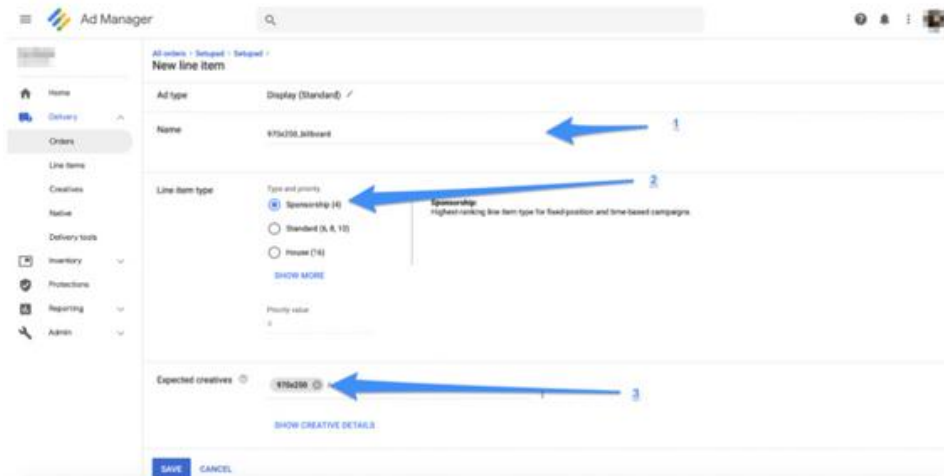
Ad Manager

All orders > Setupad > Setupad >
New line item

Home
Delivery
Orders
Line items
Creatives
Native
Delivery tools
Inventory
Protections
Reporting
Admin

Ad type
Display (Standard)

Name
970x250_billboard
1

Line item type
Type and priority
Sponsorship (4)
Standard (6, 8, 10)
House (16)
SHOW MORE
2
Sponsorship
Highest-ranking line item type for fixed-position and time-based campaigns

Priority value
4

Expected creatives
970x250
3

SHOW CREATIVE DETAILS

SAVE
CANCEL